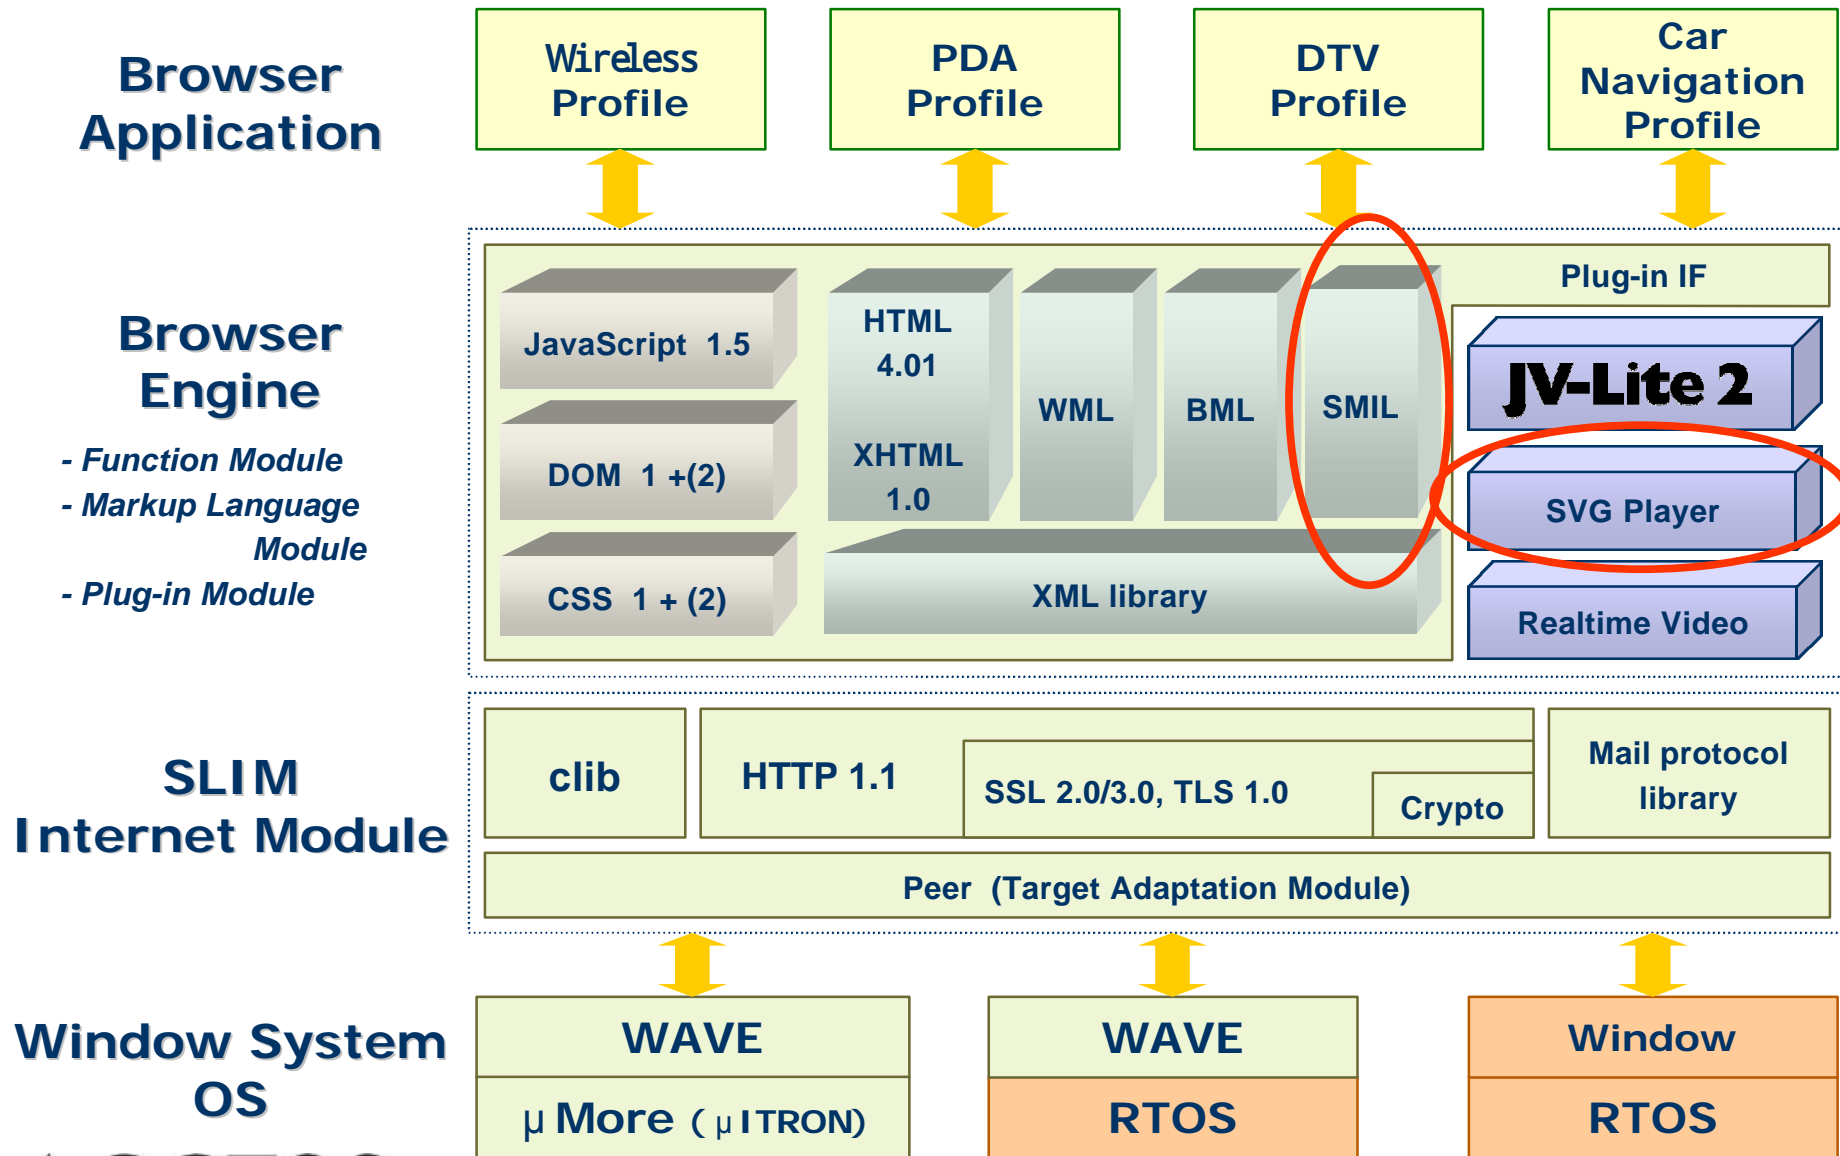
Browser Application

Wireless Profile

PDA Profile

DTV Profile

Car Navigation Profile

Browser Engine

- Function Module
- Markup Language Module
- Plug-in Module

JavaScript 1.5

DOM 1 +(2)

CSS 1 + (2)

HTML 4.01

XHTML 1.0

WML

BML

SMIL

XML library

Plug-in IF

JV-Lite 2

SVG Player

Realtime Video

SLIM Internet Module

clib

HTTP 1.1

SSL 2.0/3.0, TLS 1.0

Crypto

Mail protocol library

Peer (Target Adaptation Module)

Window System OS

WAVE

μ More (μ ITRON)

WAVE

RTOS

Window

RTOS